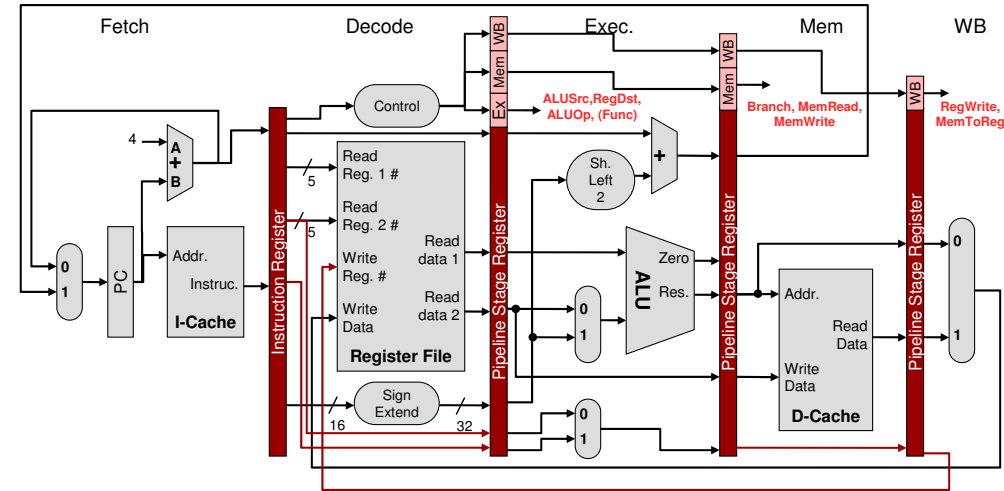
Fetch

Decode

Exec.

Mem

WB

WB
Mem
Ex

WB
Mem

WB

Control

ALUSrc,RegDst, ALUOp, (Func)

Branch, MemRead, MemWrite

RegWrite, MemToReg

4

A
+
B

0
1

PC

Addr.

Instruc.

I-Cache

Instruction Register

5

5

Read Reg. 1 #

Read Reg. 2 #

Write Reg. #

Write Data

Read data 1

Read data 2

Register File

Pipeline Stage Register

Sh. Left 2

+

Zero

ALU

Res.

0
1

Pipeline Stage Register

Addr.

Read Data

Write Data

D-Cache

Pipeline Stage Register

0
1

Sign Extend

16

32

0
1